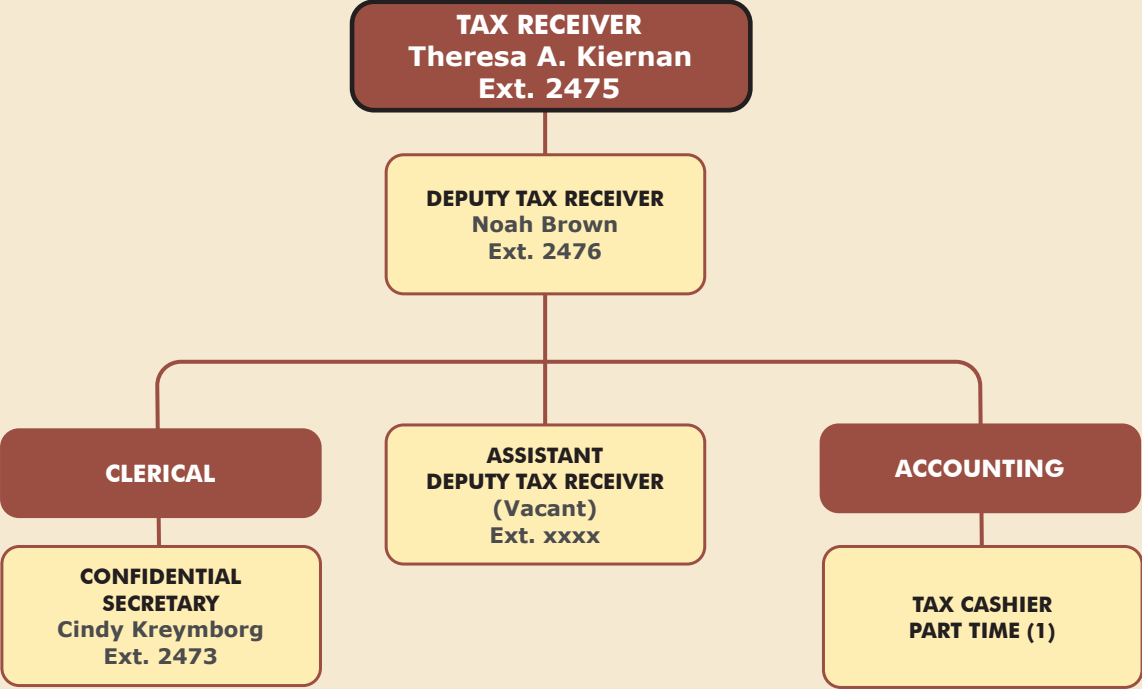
TAX RECEIVER
Theresa A. Kiernan
Ext. 2475

DEPUTY TAX RECEIVER
Noah Brown
Ext. 2476

CLERICAL

ASSISTANT
DEPUTY TAX RECEIVER
(Vacant)
Ext. xxxx

ACCOUNTING

CONFIDENTIAL
SECRETARY
Cindy Kreymborg
Ext. 2473

TAX CASHIER
PART TIME (1)